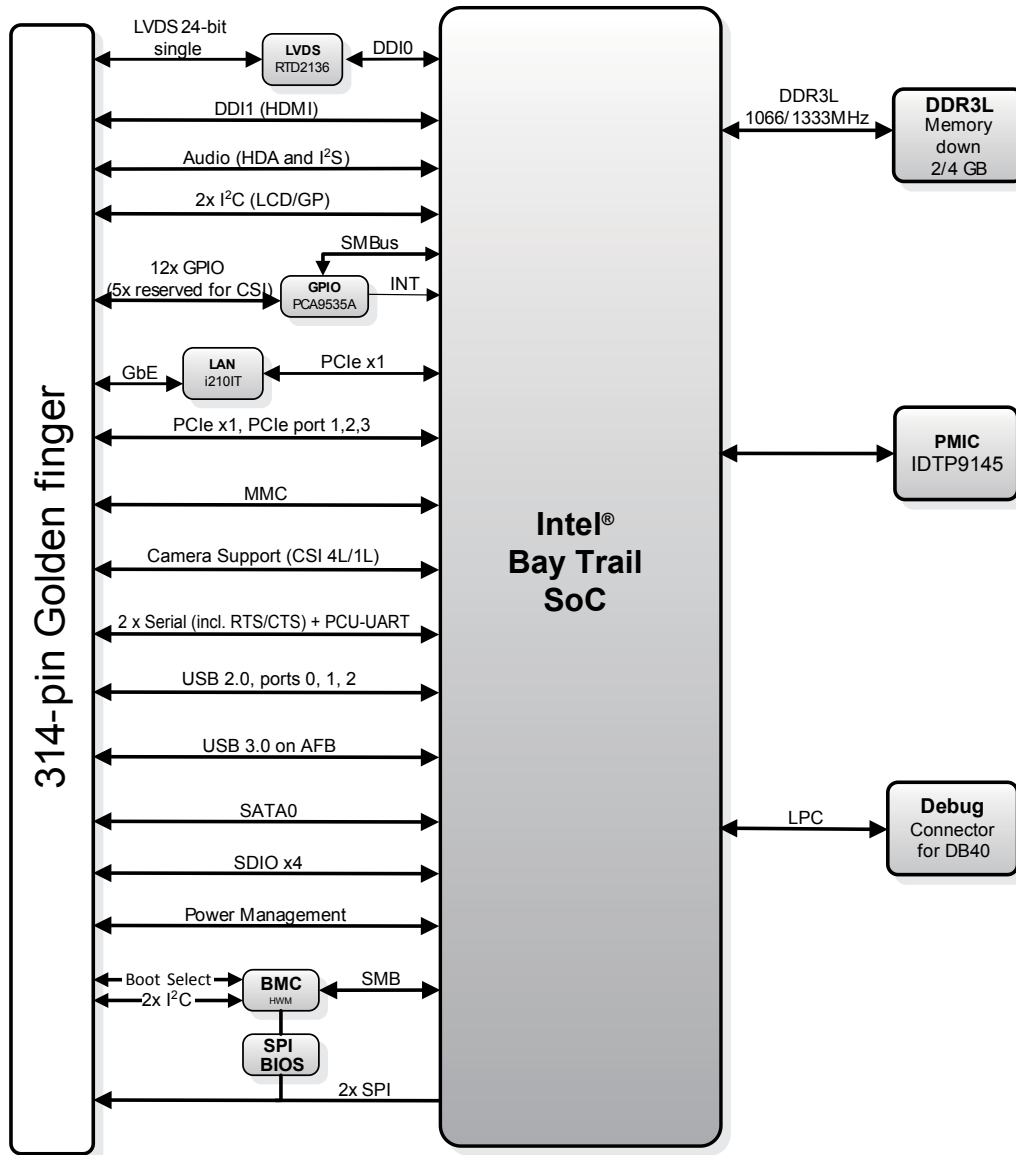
314-pin Golden finger

LVDS 24-bit single

LVDS
RTD2136

DDI0

DDI1 (HDMI)

Audio (HDA and $I^2S$)

2x $I^2C$ (LCD/GP)

SMBus

12x GPIO (5x reserved for CSI)

GPIO
PCA9535A

INT

GbE

LAN
i210IT

PCIe x1

PCIe x1, PCIe port 1,2,3

MMC

Camera Support (CSI 4L/1L)

2 x Serial (incl. RTS/CTS) + PCU-UART

USB 2.0, ports 0, 1, 2

USB 3.0 on AFB

SATA0

SDIO x4

Power Management

Boot Select

2x $I^2C$

BMC
HWM

SMB

SPI
BIOS

2x SPI

Intel®
Bay Trail
SoC

DDR3L
1066/1333MHz

DDR3L
Memory
down
2/4 GB

PMIC
IDTP9145

LPC

Debug
Connector
for DB40